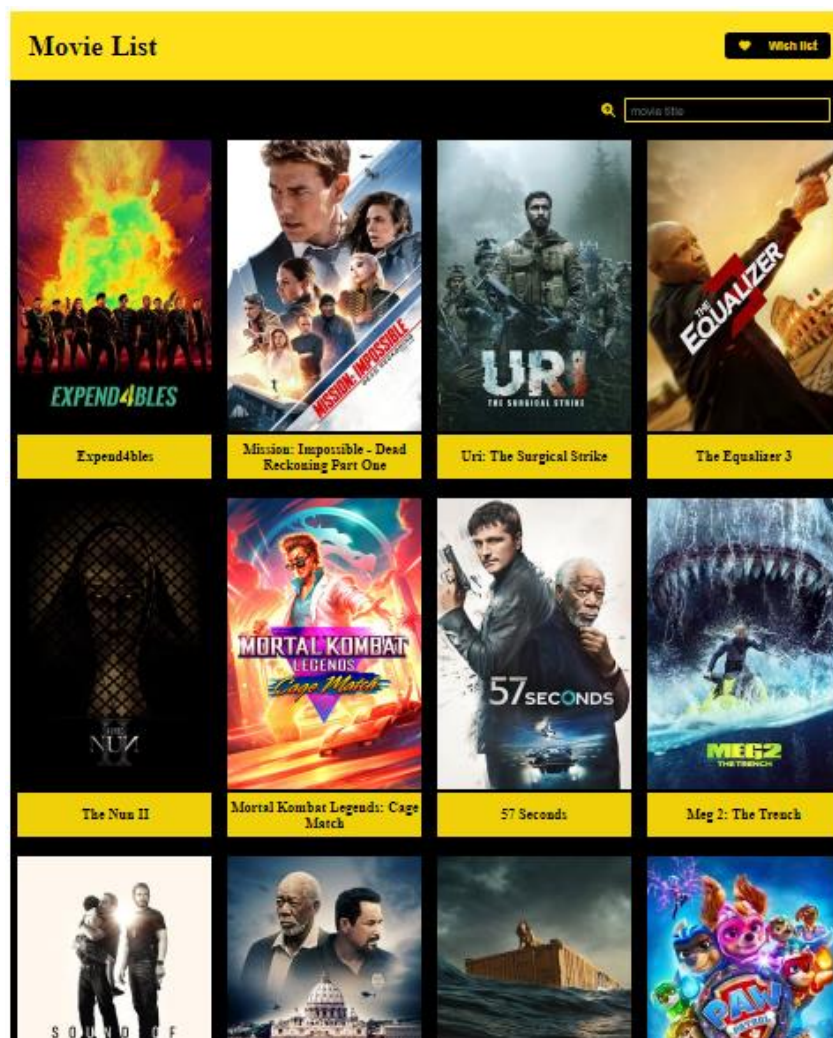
Movie List

Wish list

movie title

EXPEND4BLES

Expend4bles

MISSION: IMPOSSIBLE

Mission: Impossible - Dead Reckoning Part One

URI
THE SURGICAL STRIKE

Uri: The Surgical Strike

THE EQUALIZER 3

The Equalizer 3

THE NUN II

The Nun II

MORTAL KOMBAT LEGENDS Cage Match

Mortal Kombat Legends: Cage Match

57SECONDS

57 Seconds

MEG2 THE TRENCH

Meg 2: The Trench

SOUND OF

PAW PATROL